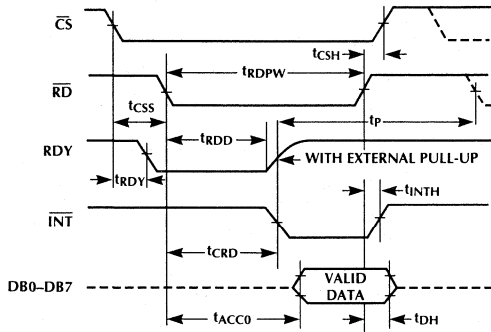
$\overline{CS}$

$t_{CSH}$

$\overline{RD}$

$t_{RDPW}$

$t_{CSS}$

RDY

$t_{RDD}$

$t_P$

WITH EXTERNAL PULL-UP

$t_{RDY}$

$t_{INTH}$

$\overline{INT}$

$t_{CRD}$

DB0–DB7

VALID DATA

$t_{ACC0}$

$t_{DH}$